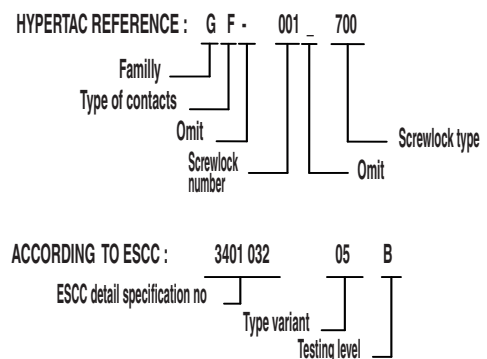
HYPERTAC REFERENCE : G F - 001 _ 700

Familly

Type of contacts

Omit

Screwlock number

Omit

Screwlock type

ACCORDING TO ESCC : 3401 032 05 B

ESCC detail specification no

Type variant

Testing level